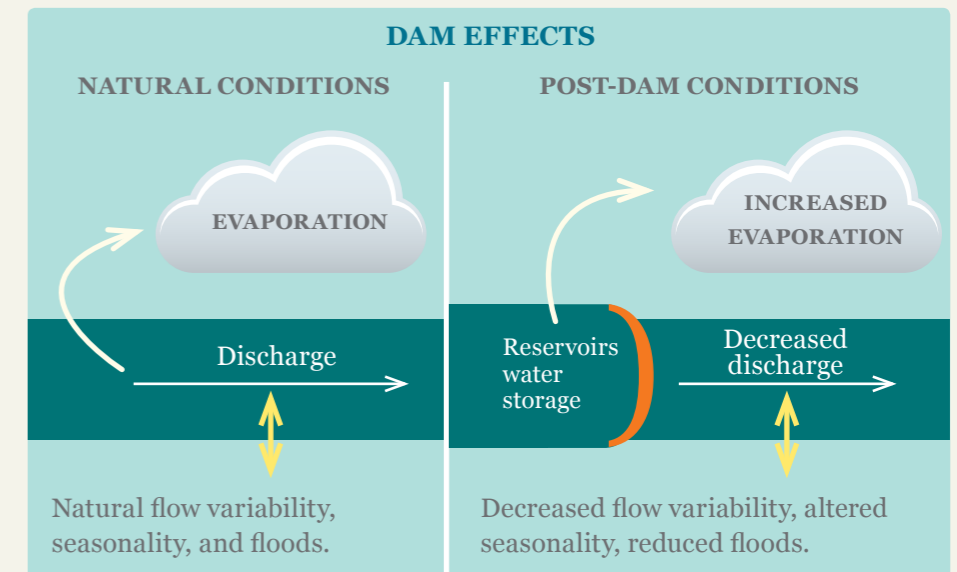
DAM EFFECTS

NATURAL CONDITIONS

EVAPORATION

Discharge

Natural flow variability, seasonality, and floods.

POST-DAM CONDITIONS

INCREASED EVAPORATION

Reservoirs water storage

Decreased discharge

Decreased flow variability, altered seasonality, reduced floods.